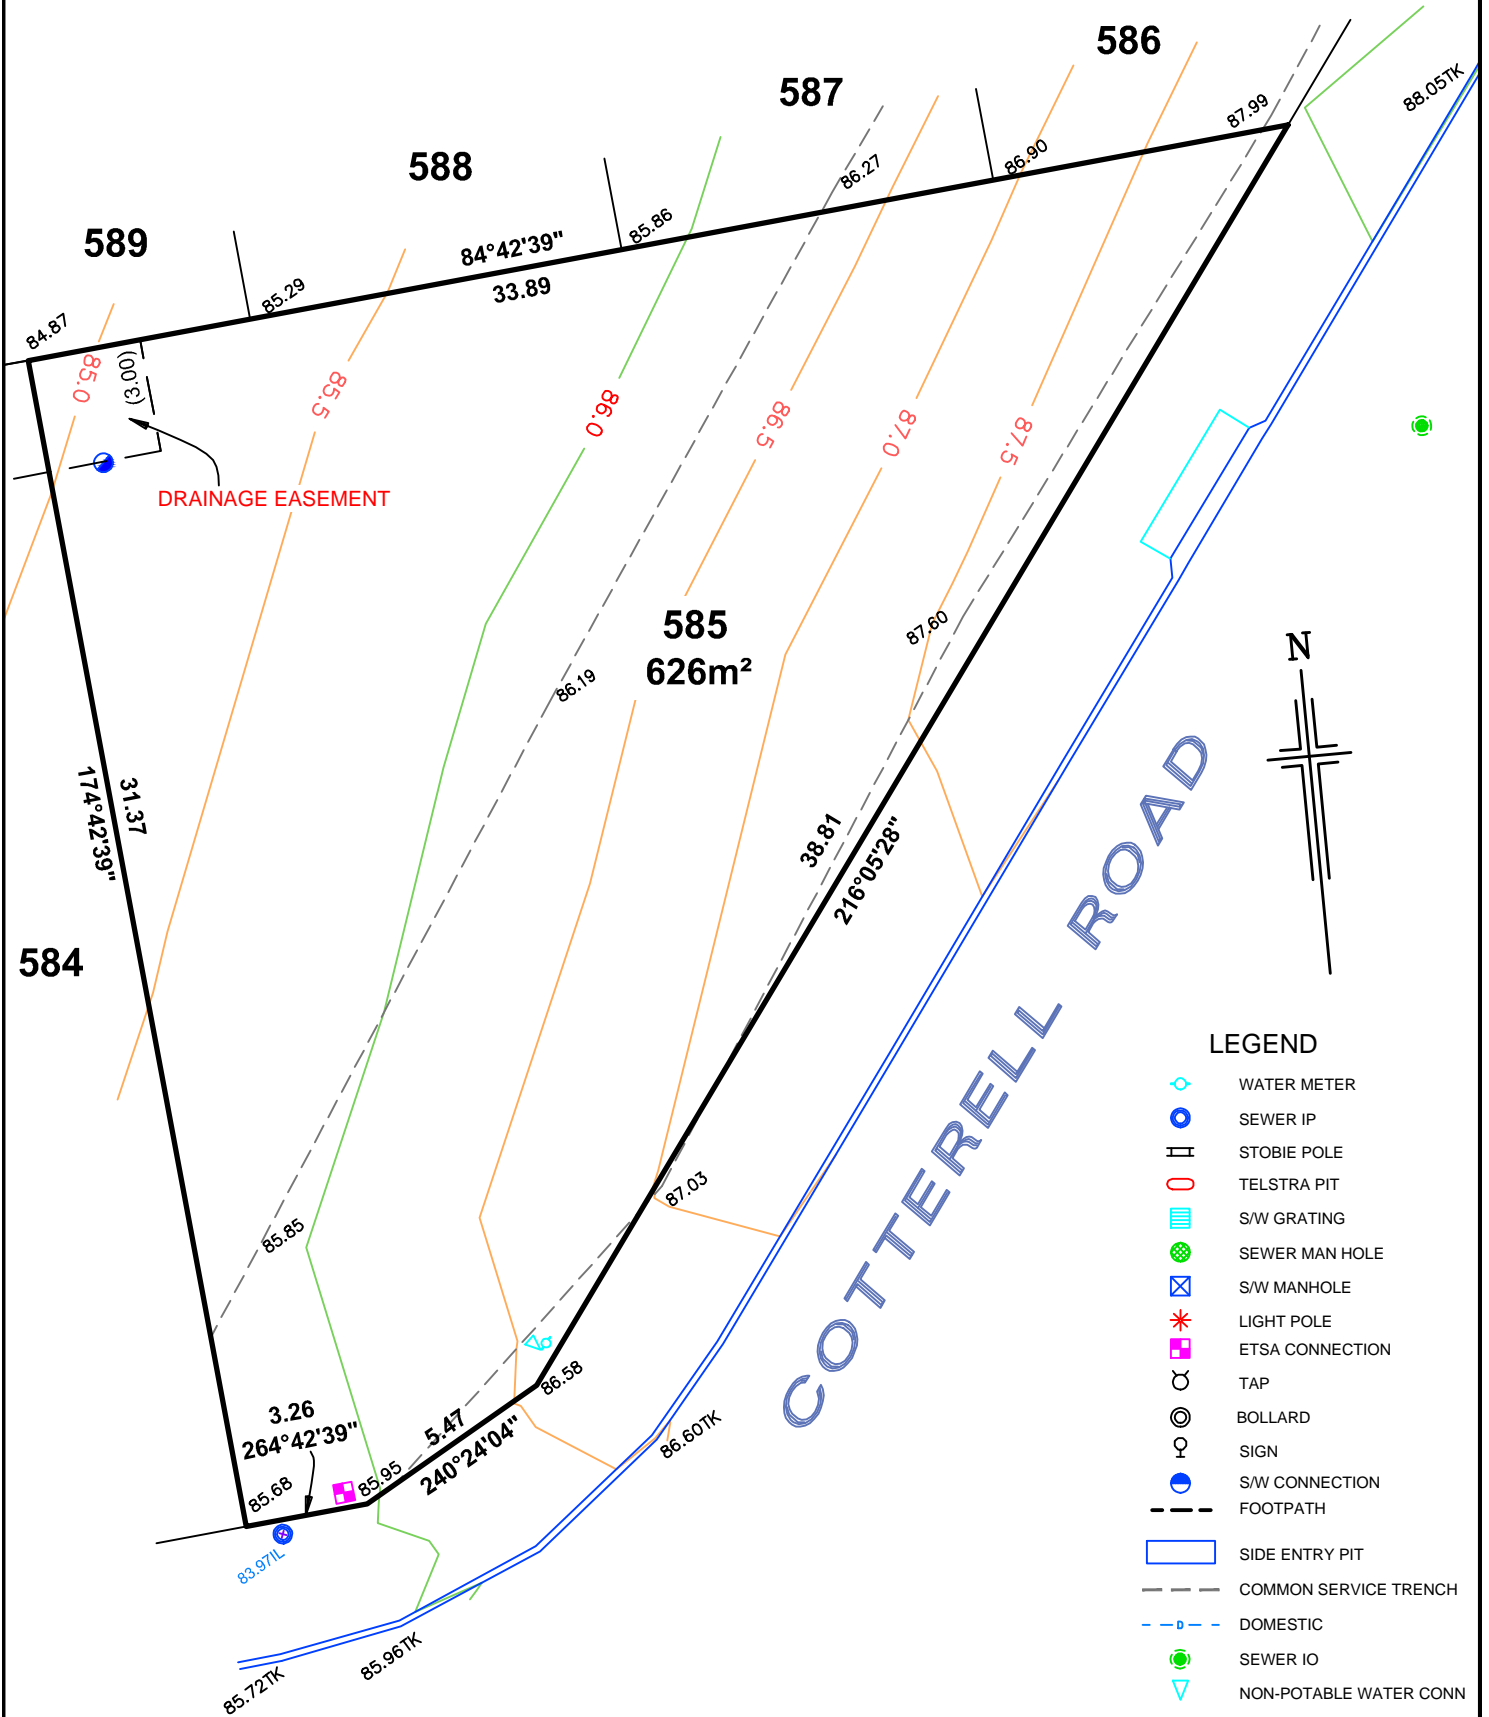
586
587
588
589
88.05TK
87.99
86.90
86.27
85.86
84°42'39"
33.89
85.29
84.87
85.0
(3.00)
85.5
86.0
86.5
87.0
87.5
DRAINAGE EASEMENT
585
626m²
86.19
87.60
N
174°42'39"
31.37
584
38.81
216°05'28"
COTTERELL ROAD
87.03
85.85
3.26
264°42'39"
5.47
240°24'04"
86.58
85.68
85.95
86.60TK
83.97IL
85.96TK
85.72TK

LEGEND
WATER METER
SEWER IP
STOBIE POLE
TELSTRA PIT
S/W GRATING
SEWER MAN HOLE
S/W MANHOLE
LIGHT POLE
ETSA CONNECTION
TAP
BOLLARD
SIGN
S/W CONNECTION
FOOTPATH
SIDE ENTRY PIT
COMMON SERVICE TRENCH
DOMESTIC
SEWER IO
NON-POTABLE WATER CONN